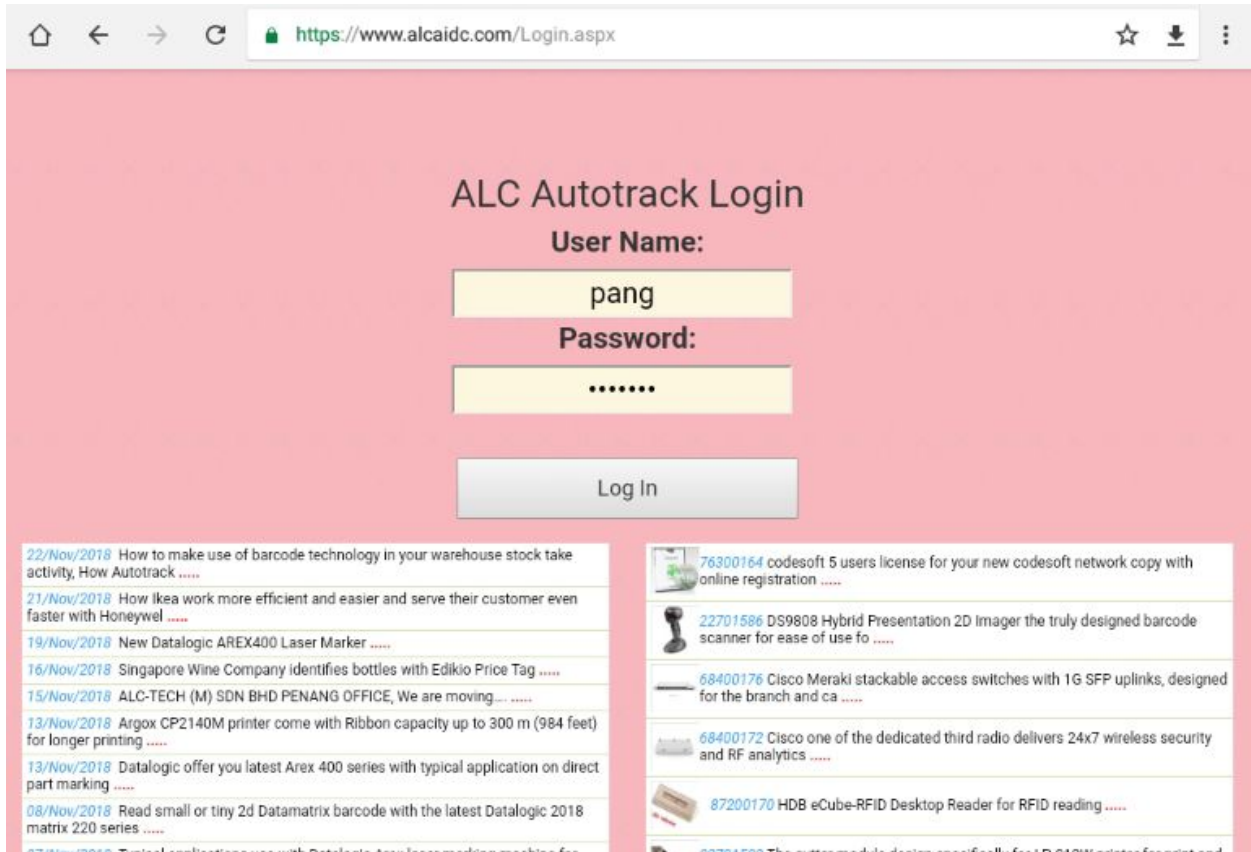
https://www.alcaidc.com/Login.aspx

ALC Autotrack Login

User Name:

pang

Password:

•••••••

Log In

22/Nov/2018 How to make use of barcode technology in your warehouse stock take activity, How Autotrack .....

21/Nov/2018 How Ikea work more efficient and easier and serve their customer even faster with Honeywel .....

19/Nov/2018 New Datalogic AREX400 Laser Marker .....

16/Nov/2018 Singapore Wine Company identifies bottles with Edikio Price Tag .....

15/Nov/2018 ALC-TECH (M) SDN BHD PENANG OFFICE, We are moving.... .....

13/Nov/2018 Argox CP2140M printer come with Ribbon capacity up to 300 m (984 feet) for longer printing .....

13/Nov/2018 Datalogic offer you latest Arex 400 series with typical application on direct part marking .....

08/Nov/2018 Read small or tiny 2d Datamatrix barcode with the latest Datalogic 2018 matrix 220 series .....

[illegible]

76300164 codesoft 5 users license for your new codesoft network copy with online registration .....

22701586 DS9808 Hybrid Presentation 2D Imager the truly designed barcode scanner for ease of use fo .....

68400176 Cisco Meraki stackable access switches with 1G SFP uplinks, designed for the branch and ca .....

68400172 Cisco one of the dedicated third radio delivers 24x7 wireless security and RF analytics .....

87200170 HDB eCube-RFID Desktop Reader for RFID reading .....

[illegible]